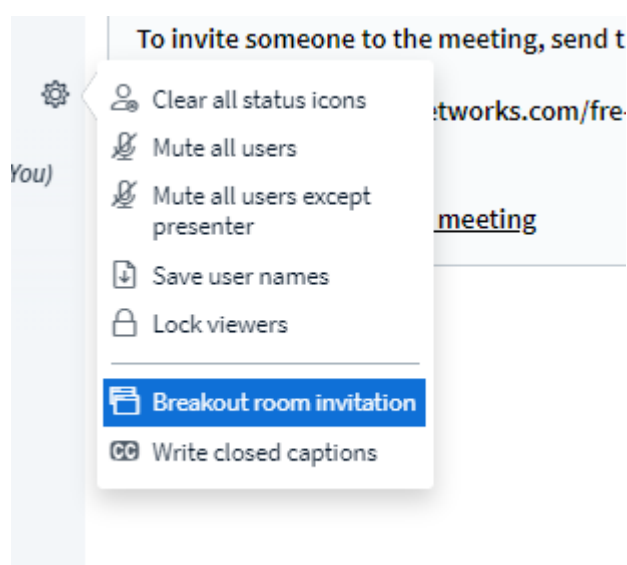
To invite someone to the meeting, send t

etworks.com/fre-

You)

meeting

Clear all status icons
Mute all users
Mute all users except presenter
Save user names
Lock viewers
Breakout room invitation
CC Write closed captions